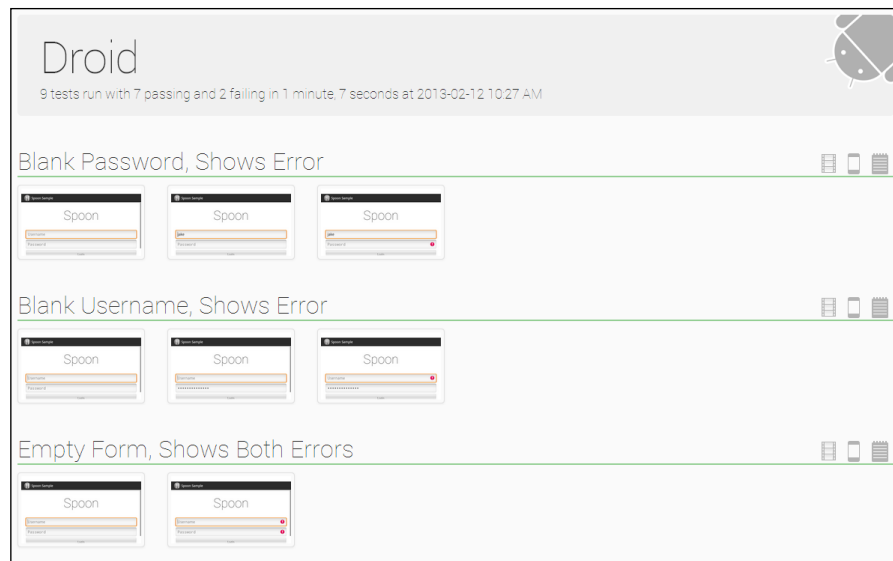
Droid

9 tests run with 7 passing and 2 failing in 1 minute, 7 seconds at 2013-02-12 10:27 AM

Blank Password, Shows Error

Spoon Sample
Spoon
Username
Password

Spoon Sample
Spoon
jake
Password

Spoon Sample
Spoon
jake
Password

Blank Username, Shows Error

Spoon Sample
Spoon
Username
Password

Spoon Sample
Spoon
Username
••••••••••••••

Spoon Sample
Spoon
Username
••••••••••••••

Empty Form, Shows Both Errors

Spoon Sample
Spoon
Username
Password

Spoon Sample
Spoon
Username
Password